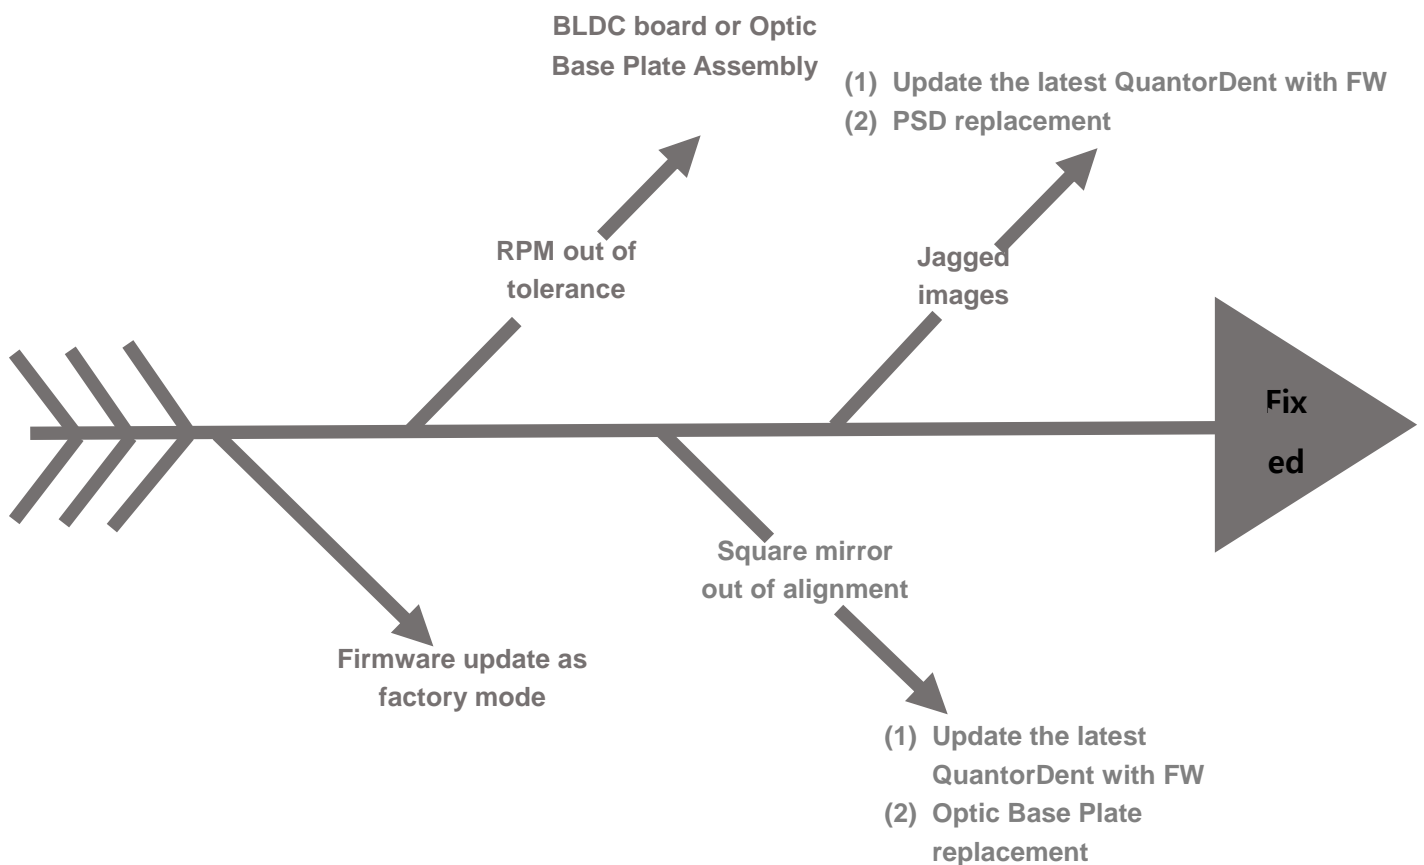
BLDC board or Optic Base Plate Assembly

(1) Update the latest QuantorDent with FW
(2) PSD replacement

RPM out of tolerance

Jagged images

Fix
ed

Square mirror out of alignment

Firmware update as factory mode

(1) Update the latest QuantorDent with FW
(2) Optic Base Plate replacement